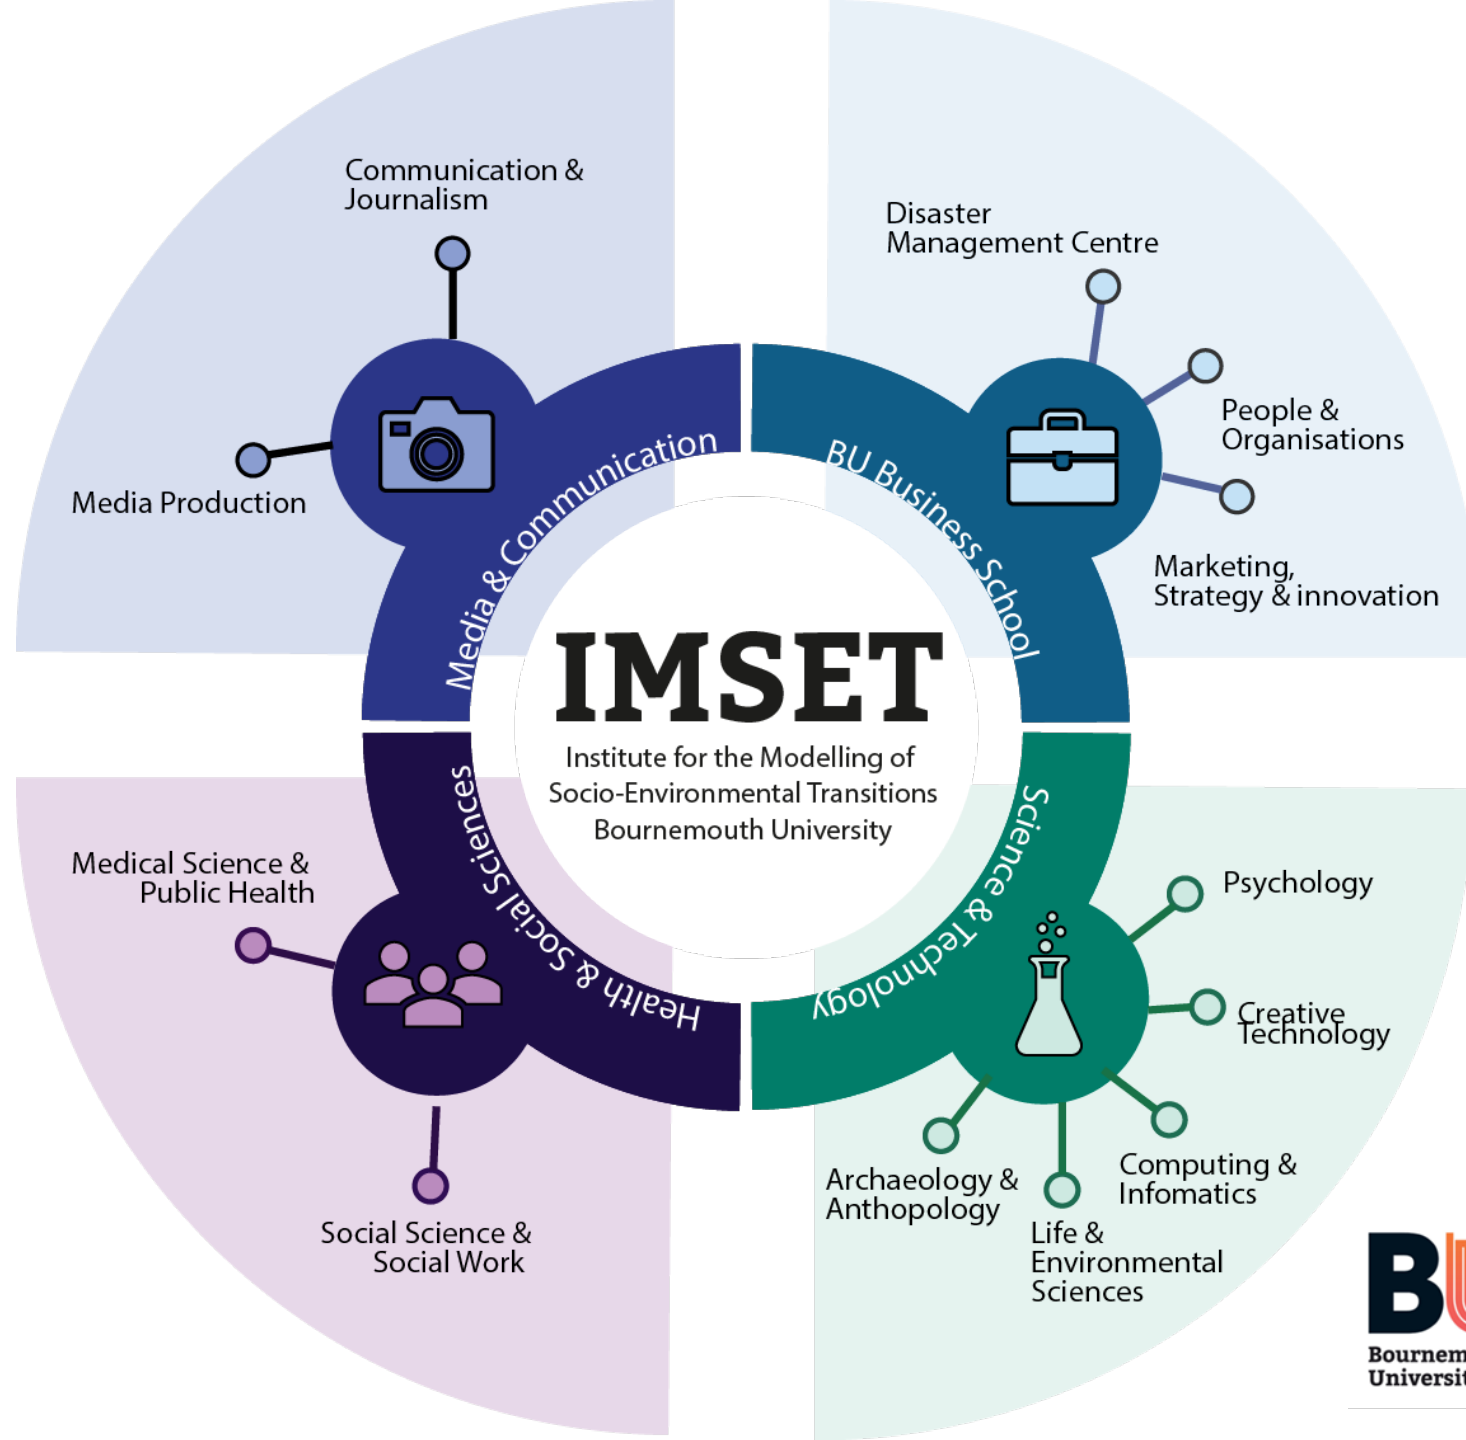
IMSET

Institute for the Modelling of Socio-Environmental Transitions Bournemouth University

Media & Communication

Communication & Journalism

Media Production

BU Business School

Disaster Management Centre

People & Organisations

Marketing, Strategy & innovation

Science & Technology

Psychology

Creative Technology

Computing & Infomatics

Life & Environmental Sciences

Archaeology & Anthopology

Health & Social Sciences

Medical Science & Public Health

Social Science & Social Work

B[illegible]
Bournem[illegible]
Universit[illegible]